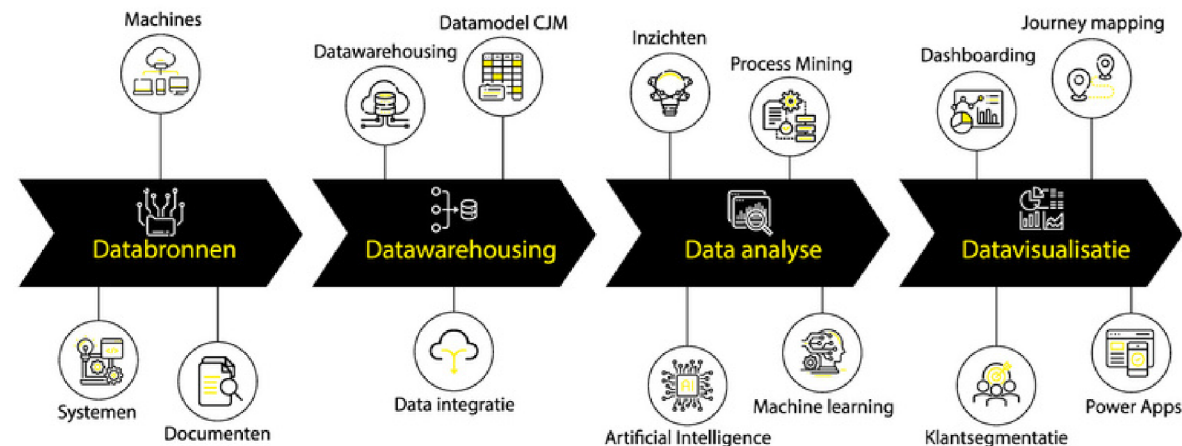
Machines

Datawarehousing

Datamodel CJM

Inzichten

Process Mining

Dashboarding

Journey mapping

Databronnen

Datawarehousing

Data analyse

AI

Datavisualisatie

Systemen

Documenten

Data integratie

Artificial Intelligence

Machine learning

Klantsegmentatie

Power Apps